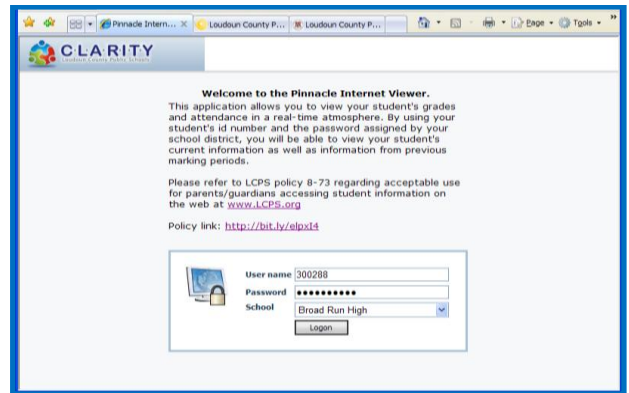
Pinnacle Intern... ×
Loudoun County P...
Loudoun County P...
Page ▾
Tools ▾

CLARITY
Loudoun County Public Schools

Welcome to the Pinnacle Internet Viewer.

This application allows you to view your student's grades and attendance in a real-time atmosphere. By using your student's id number and the password assigned by your school district, you will be able to view your student's current information as well as information from previous marking periods.

Please refer to LCPS policy 8-73 regarding acceptable use for parents/guardians accessing student information on the web at www.LCPS.org

Policy link: http://bit.ly/elpxI4

User name 300288
Password ••••••••••
School Broad Run High
Logon